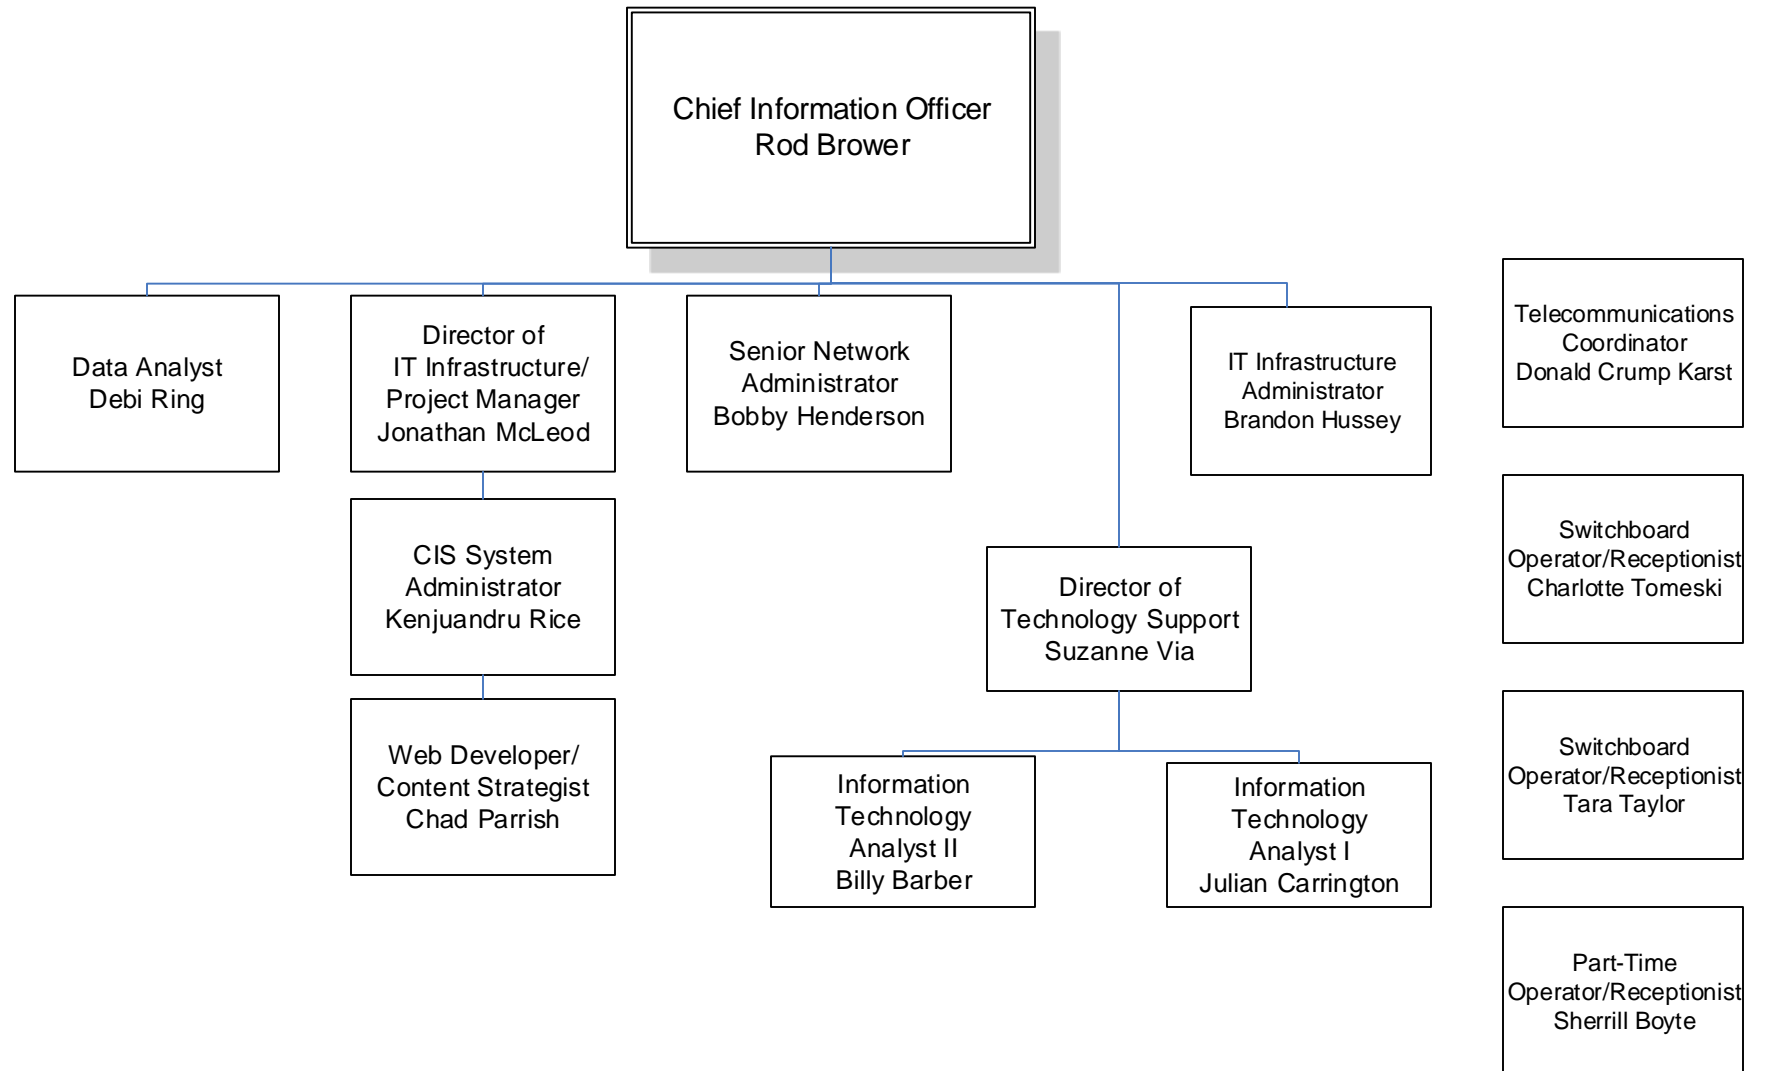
Chief Information Officer
Rod Brower

Data Analyst
Debi Ring

Director of
IT Infrastructure/
Project Manager
Jonathan McLeod

CIS System
Administrator
Kenjuandru Rice

Web Developer/
Content Strategist
Chad Parrish

Senior Network
Administrator
Bobby Henderson

Director of
Technology Support
Suzanne Via

Information
Technology
Analyst II
Billy Barber

Information
Technology
Analyst I
Julian Carrington

IT Infrastructure
Administrator
Brandon Hussey

Telecommunications
Coordinator
Donald Crump Karst

Switchboard
Operator/Receptionist
Charlotte Tomeski

Switchboard
Operator/Receptionist
Tara Taylor

Part-Time
Operator/Receptionist
Sherrill Boyte